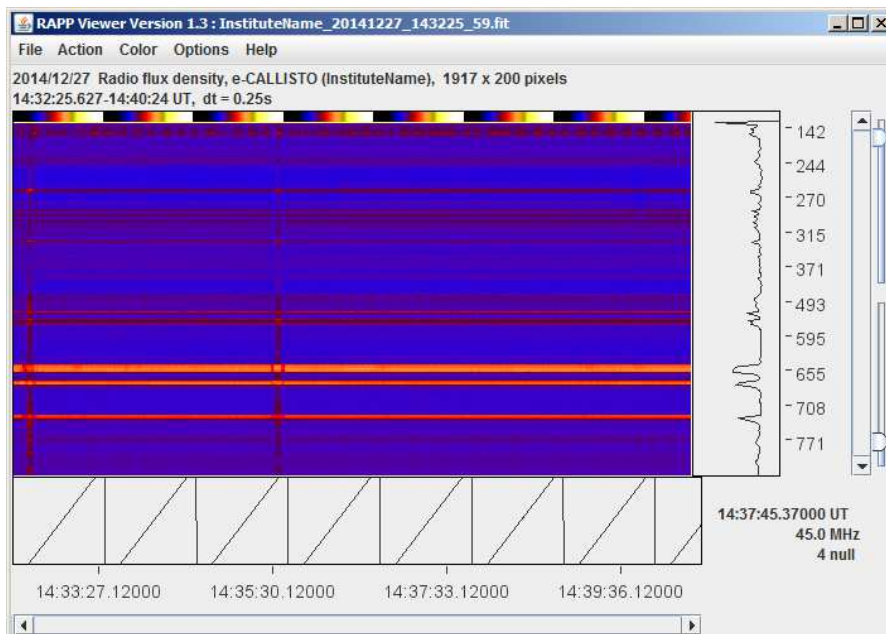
RAPP Viewer Version 1.3 : InstituteName_20141227_143225_59.fit

File Action Color Options Help

2014/12/27 Radio flux density, e-CALLISTO (InstituteName), 1917 x 200 pixels
14:32:25.627-14:40:24 UT, dt = 0.25s

142
244
270
315
371
493
595
655
708
771

14:37:45.37000 UT
45.0 MHz
4 null

14:33:27.12000
14:35:30.12000
14:37:33.12000
14:39:36.12000